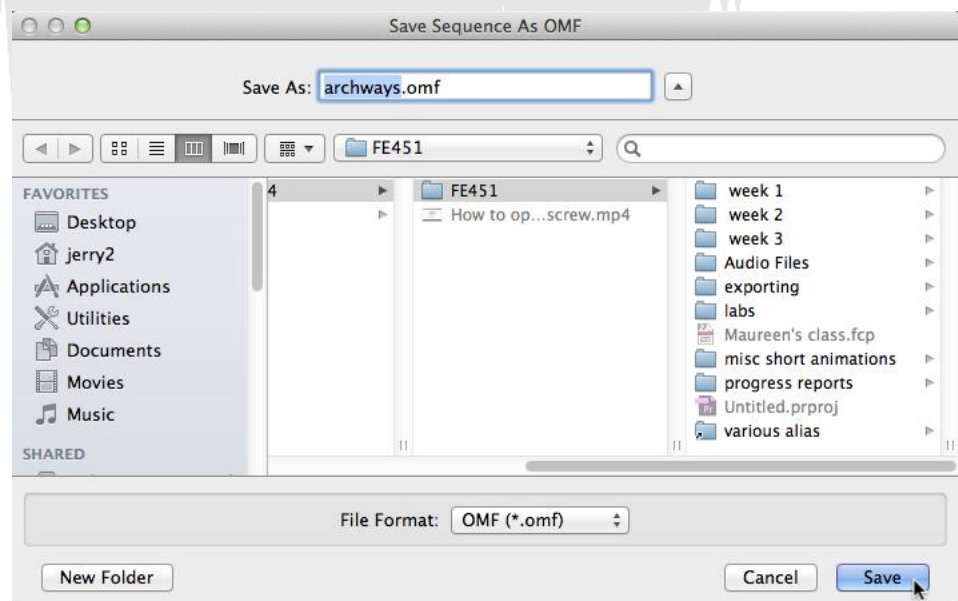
Save Sequence As OMF

Save As: archways.omf

FE451

FAVORITES
Desktop
jerry2
Applications
Utilities
Documents
Movies
Music

SHARED

4

FE451
How to op...screw.mp4

week 1
week 2
week 3
Audio Files
exporting
labs
Maureen's class.fcp
misc short animations
progress reports
Untitled.prproj
various alias

File Format: OMF (*.omf)

New Folder

Cancel

Save